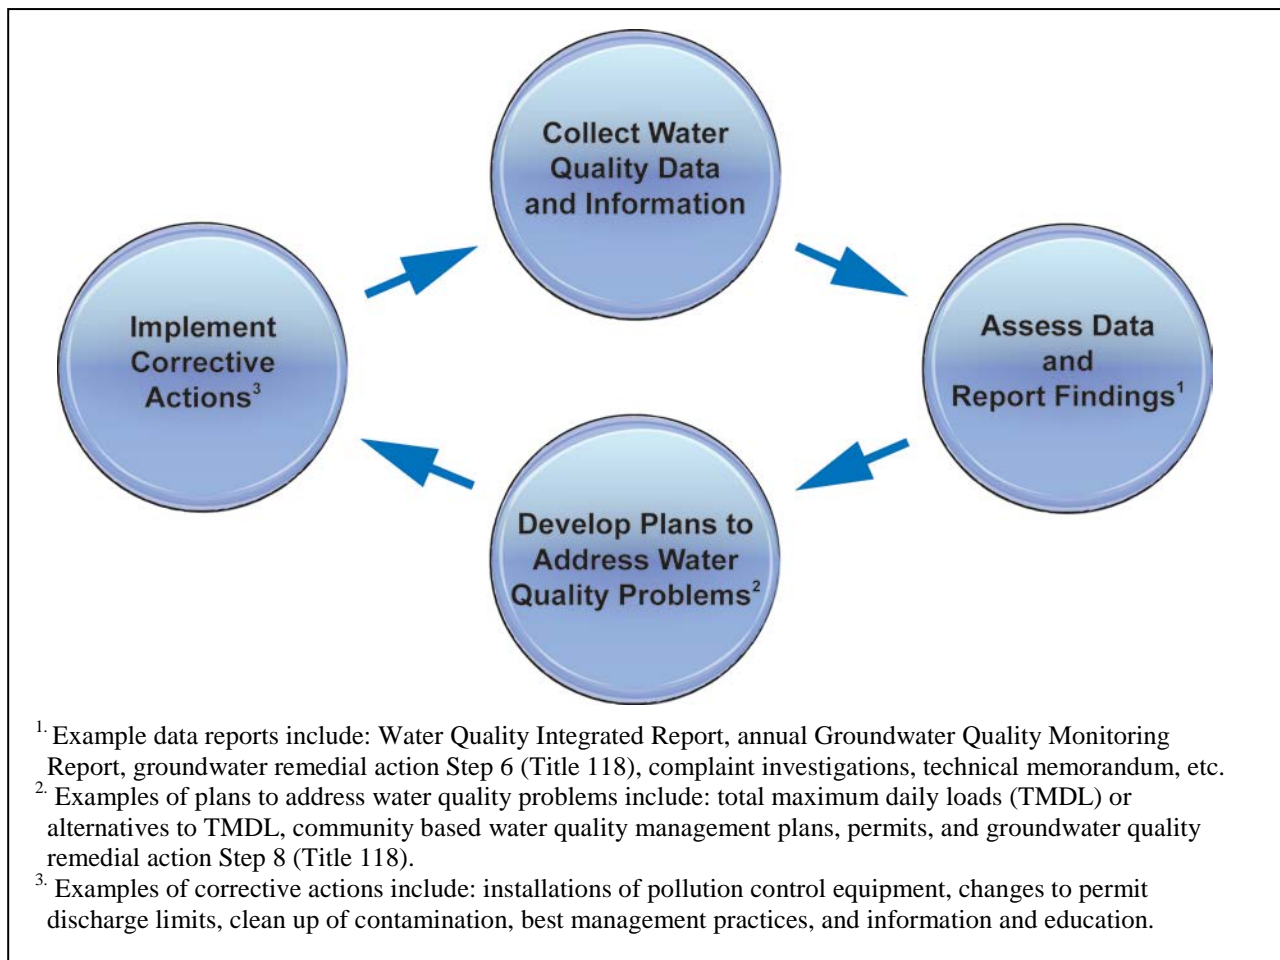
Collect Water Quality Data and Information

Assess Data and Report Findings$^1$

Develop Plans to Address Water Quality Problems$^2$

Implement Corrective Actions$^3$

$^{1.}$ Example data reports include: Water Quality Integrated Report, annual Groundwater Quality Monitoring Report, groundwater remedial action Step 6 (Title 118), complaint investigations, technical memorandum, etc.
$^{2.}$ Examples of plans to address water quality problems include: total maximum daily loads (TMDL) or alternatives to TMDL, community based water quality management plans, permits, and groundwater quality remedial action Step 8 (Title 118).
$^{3.}$ Examples of corrective actions include: installations of pollution control equipment, changes to permit discharge limits, clean up of contamination, best management practices, and information and education.